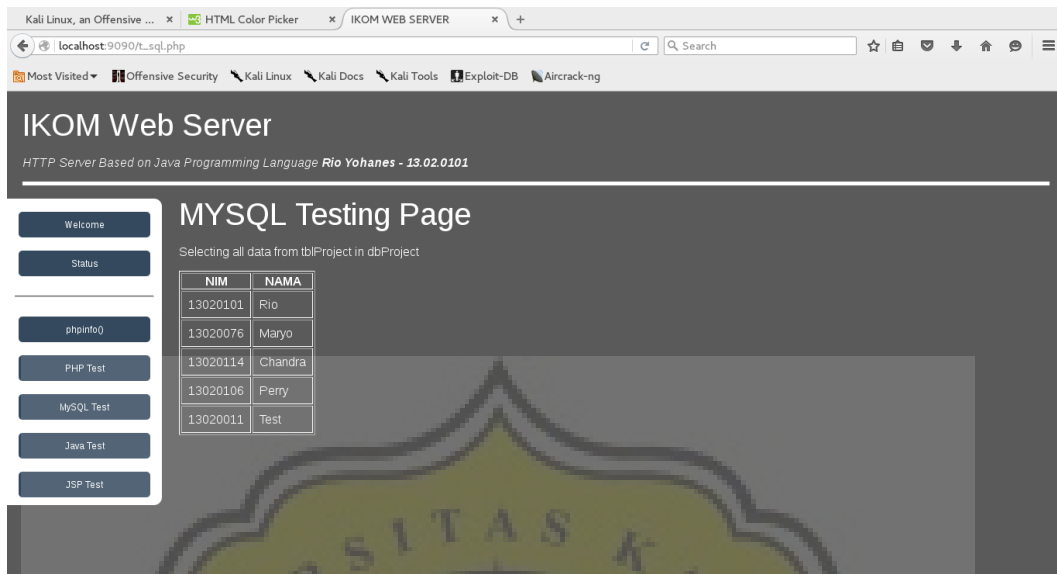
Kali Linux, an Offensive ... × HTML Color Picker × IKOM WEB SERVER × +

localhost:9090/t_sql.php

Search

Most Visited Offensive Security Kali Linux Kali Docs Kali Tools Exploit-DB Aircrack-ng

IKOM Web Server

HTTP Server Based on Java Programming Language **Rio Yohanes - 13.02.0101**

Welcome

Status

phpinfo()

PHP Test

MySQL Test

Java Test

JSP Test

MYSQL Testing Page

Selecting all data from tblProject in dbProject

| NIM | NAMA |
|---|---|
| 13020101 | Rio |
| 13020076 | Maryo |
| 13020114 | Chandra |
| 13020106 | Perry |
| 13020011 | Test |

SITAS K